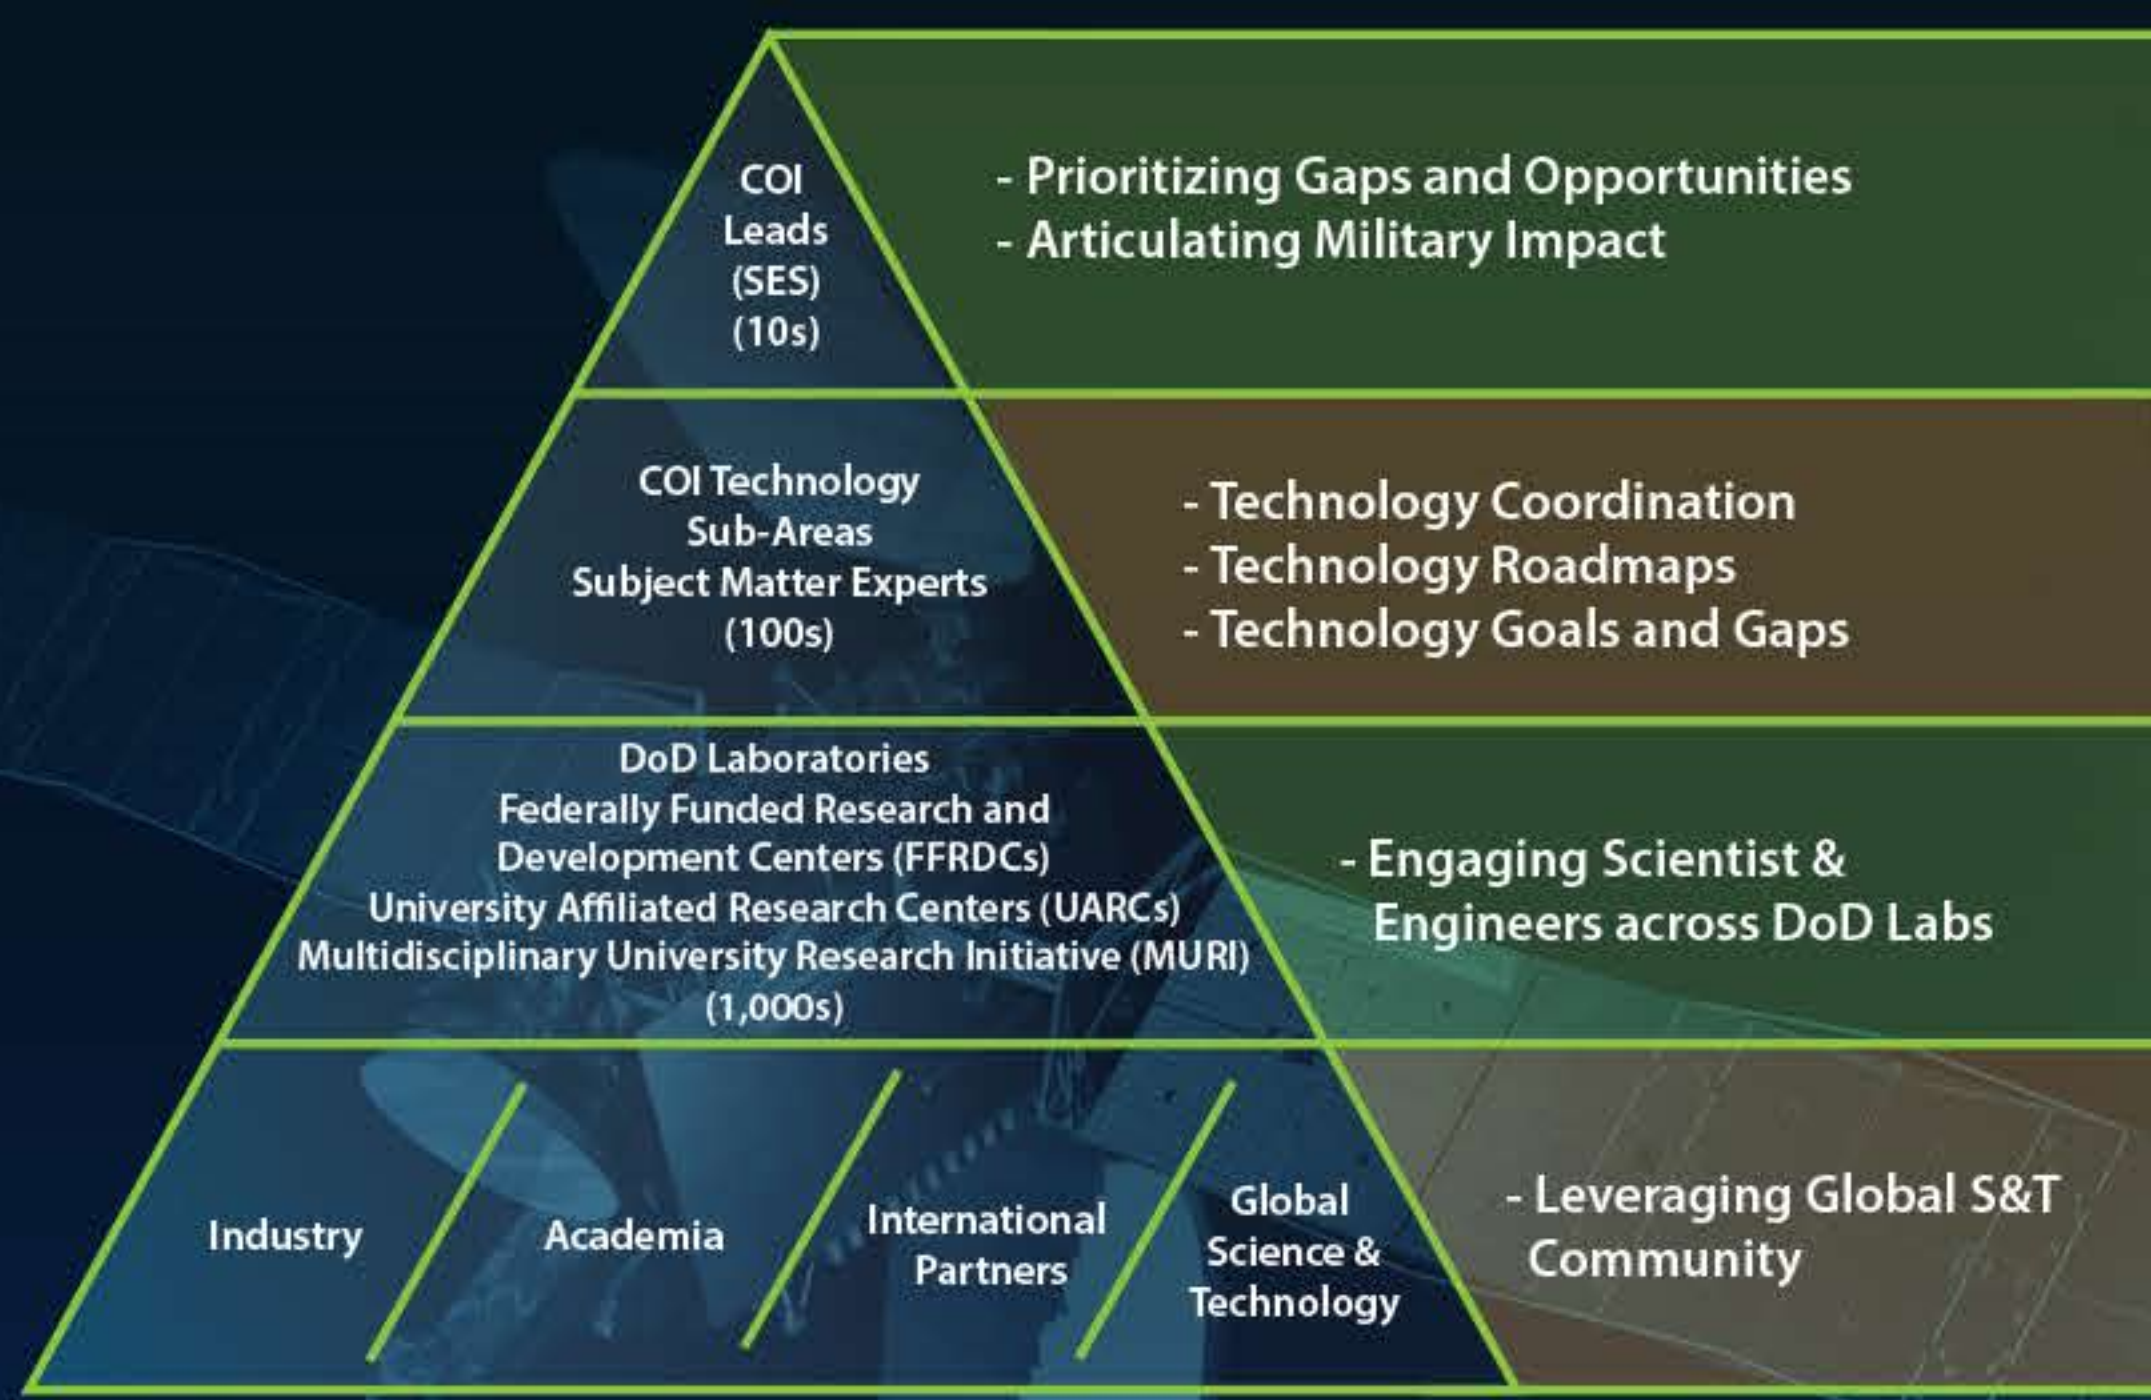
COI Leads (SES) (10s)

- Prioritizing Gaps and Opportunities
- Articulating Military Impact

COI Technology Sub-Areas Subject Matter Experts (100s)

- Technology Coordination
- Technology Roadmaps
- Technology Goals and Gaps

DoD Laboratories
Federally Funded Research and Development Centers (FFRDCs)
University Affiliated Research Centers (UARCs)
Multidisciplinary University Research Initiative (MURI)
(1,000s)

- Engaging Scientist & Engineers across DoD Labs

Industry

Academia

International Partners

Global Science & Technology

- Leveraging Global S&T Community